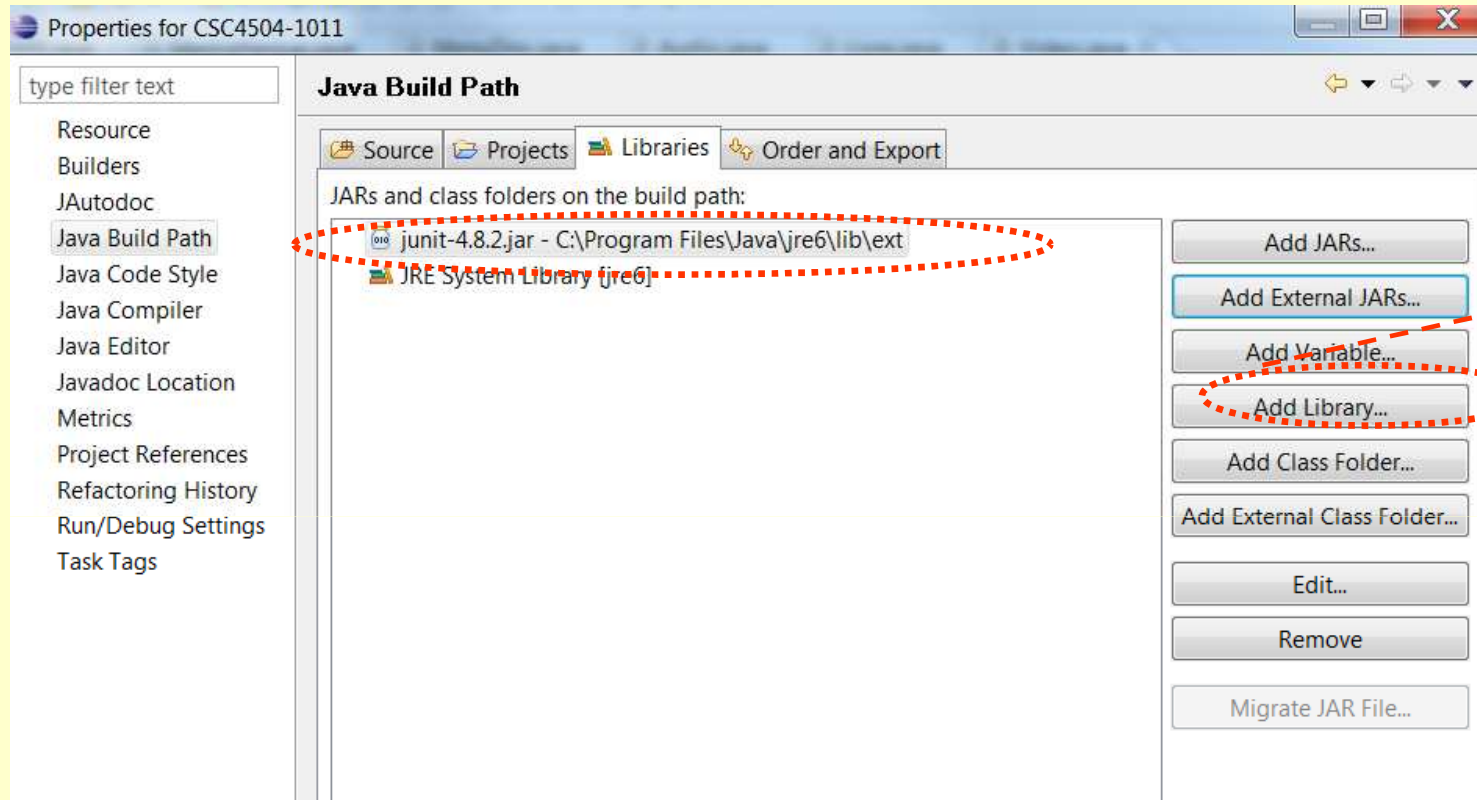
Properties for CSC4504-1011

type filter text

Resource
Builders
JAutodoc
Java Build Path
Java Code Style
Java Compiler
Java Editor
Javadoc Location
Metrics
Project References
Refactoring History
Run/Debug Settings
Task Tags

Java Build Path

Source | Projects | Libraries | Order and Export

JARs and class folders on the build path:

junit-4.8.2.jar - C:\Program Files\Java\jre6\lib\ext
JRE System Library [jre6]

Add JARs...
Add External JARs...
Add Variable...
Add Library...
Add Class Folder...
Add External Class Folder...
Edit...
Remove
Migrate JAR File...